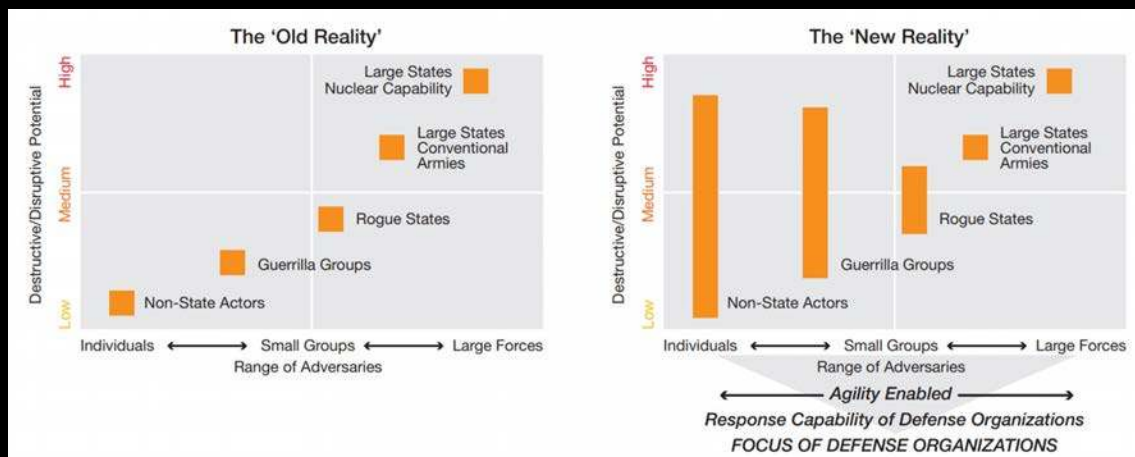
The 'Old Reality'

High
Medium
Low
Destructive/Disruptive Potential

Large States Nuclear Capability
Large States Conventional Armies
Rogue States
Guerrilla Groups
Non-State Actors

Individuals ⟷ Small Groups ⟷ Large Forces
Range of Adversaries

The 'New Reality'

High
Medium
Low
Destructive/Disruptive Potential

Large States Nuclear Capability
Large States Conventional Armies
Rogue States
Guerrilla Groups
Non-State Actors

Individuals ⟷ Small Groups ⟷ Large Forces
Range of Adversaries

Agility Enabled
Response Capability of Defense Organizations
FOCUS OF DEFENSE ORGANIZATIONS